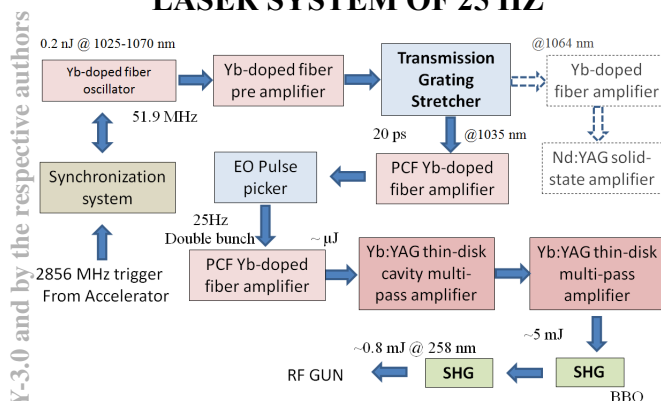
LASER SYSTEM OF 25 HZ

Y-3.0 and by the respective authors

0.2 nJ @ 1025-1070 nm

Yb-doped fiber oscillator

Yb-doped fiber pre amplifier

Transmission Grating Stretcher

@1064 nm

Yb-doped fiber amplifier

51.9 MHz

20 ps

@1035 nm

Nd:YAG solid-state amplifier

Synchronization system

EO Pulse picker

PCF Yb-doped fiber amplifier

25Hz
Double bunch

~ μJ

2856 MHz trigger
From Accelerator

PCF Yb-doped fiber amplifier

Yb:YAG thin-disk cavity multi-pass amplifier

Yb:YAG thin-disk multi-pass amplifier

~5 mJ

~0.8 mJ @ 258 nm

RF GUN

SHG

SHG

BBO